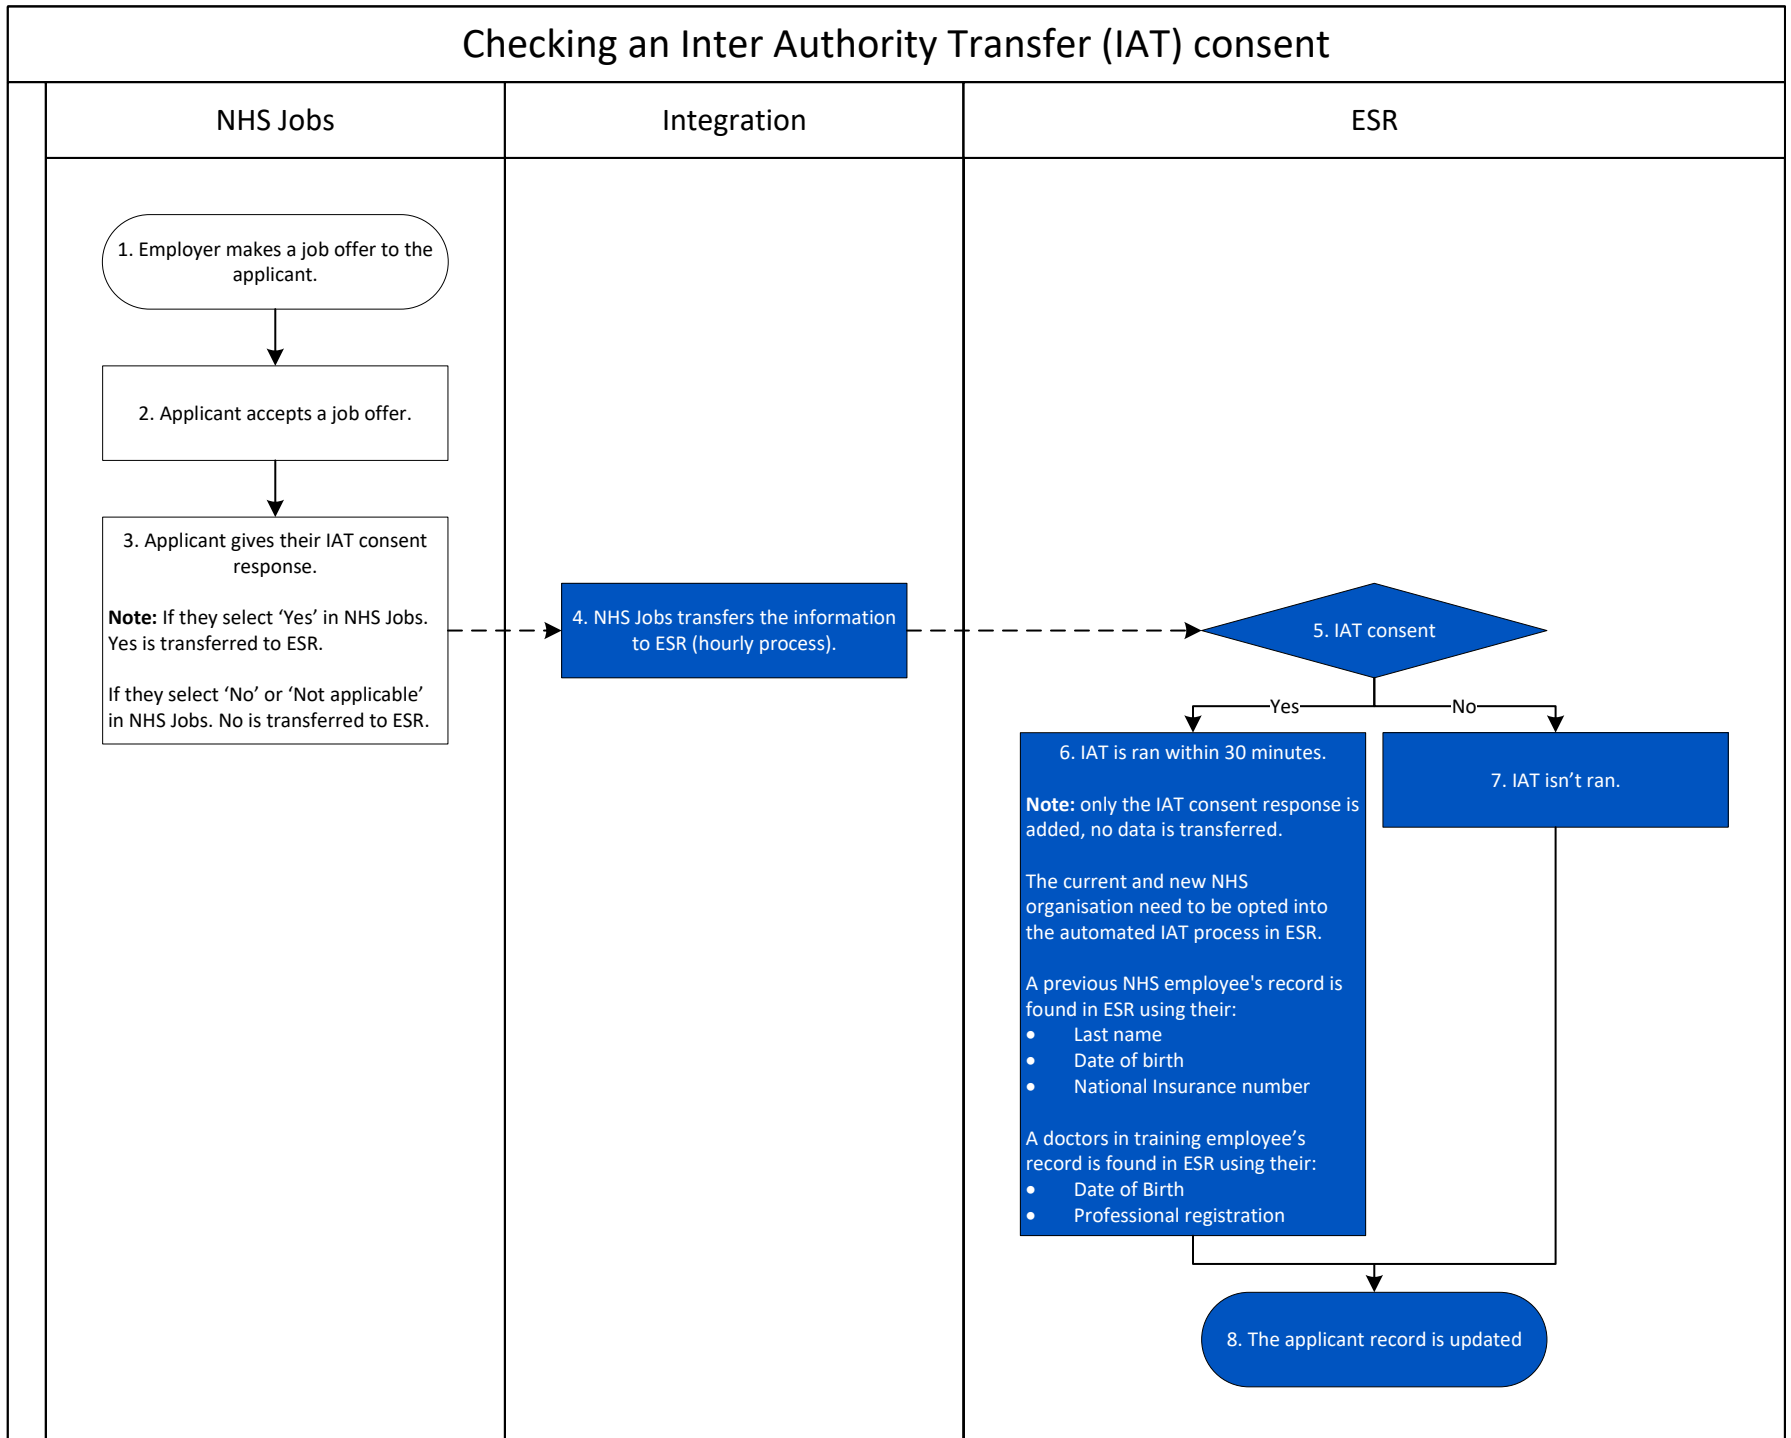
Checking an Inter Authority Transfer (IAT) consent

NHS Jobs

Integration

ESR

1. Employer makes a job offer to the applicant.

2. Applicant accepts a job offer.

3. Applicant gives their IAT consent response.

**Note:** If they select 'Yes' in NHS Jobs. Yes is transferred to ESR.

If they select 'No' or 'Not applicable' in NHS Jobs. No is transferred to ESR.

4. NHS Jobs transfers the information to ESR (hourly process).

5. IAT consent

Yes

No

6. IAT is ran within 30 minutes.

**Note:** only the IAT consent response is added, no data is transferred.

The current and new NHS organisation need to be opted into the automated IAT process in ESR.

A previous NHS employee's record is found in ESR using their:
- Last name
- Date of birth
- National Insurance number

A doctors in training employee's record is found in ESR using their:
- Date of Birth
- Professional registration

7. IAT isn't ran.

8. The applicant record is updated